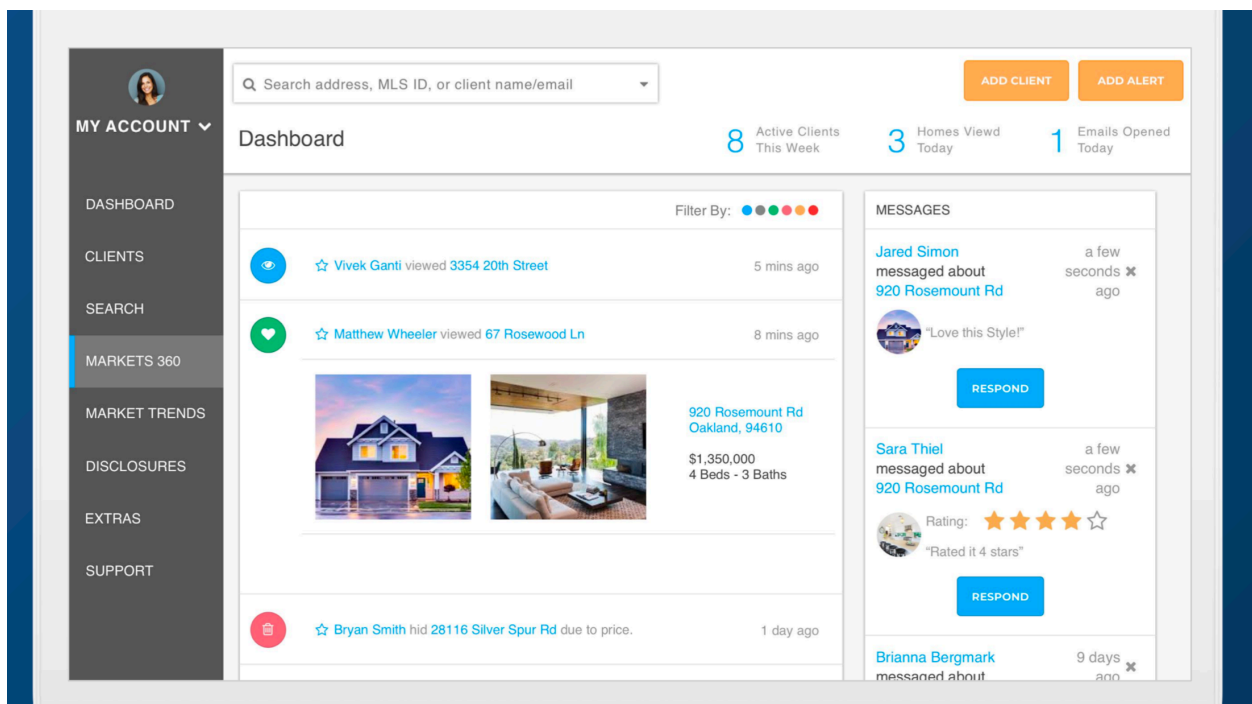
MY ACCOUNT

DASHBOARD
CLIENTS
SEARCH
MARKETS 360
MARKET TRENDS
DISCLOSURES
EXTRAS
SUPPORT

Search address, MLS ID, or client name/email

ADD CLIENT
ADD ALERT

Dashboard

8 Active Clients This Week
3 Homes Viewd Today
1 Emails Opened Today

Filter By:

Vivek Ganti viewed 3354 20th Street
5 mins ago

Matthew Wheeler viewed 67 Rosewood Ln
8 mins ago

920 Rosemount Rd
Oakland, 94610
$1,350,000
4 Beds - 3 Baths

Bryan Smith hid 28116 Silver Spur Rd due to price.
1 day ago

MESSAGES

Jared Simon messaged about 920 Rosemount Rd
a few seconds ago
"Love this Style!"
RESPOND

Sara Thiel messaged about 920 Rosemount Rd
a few seconds ago
Rating:
"Rated it 4 stars"
RESPOND

Brianna Bergmark messaged about
9 days ago